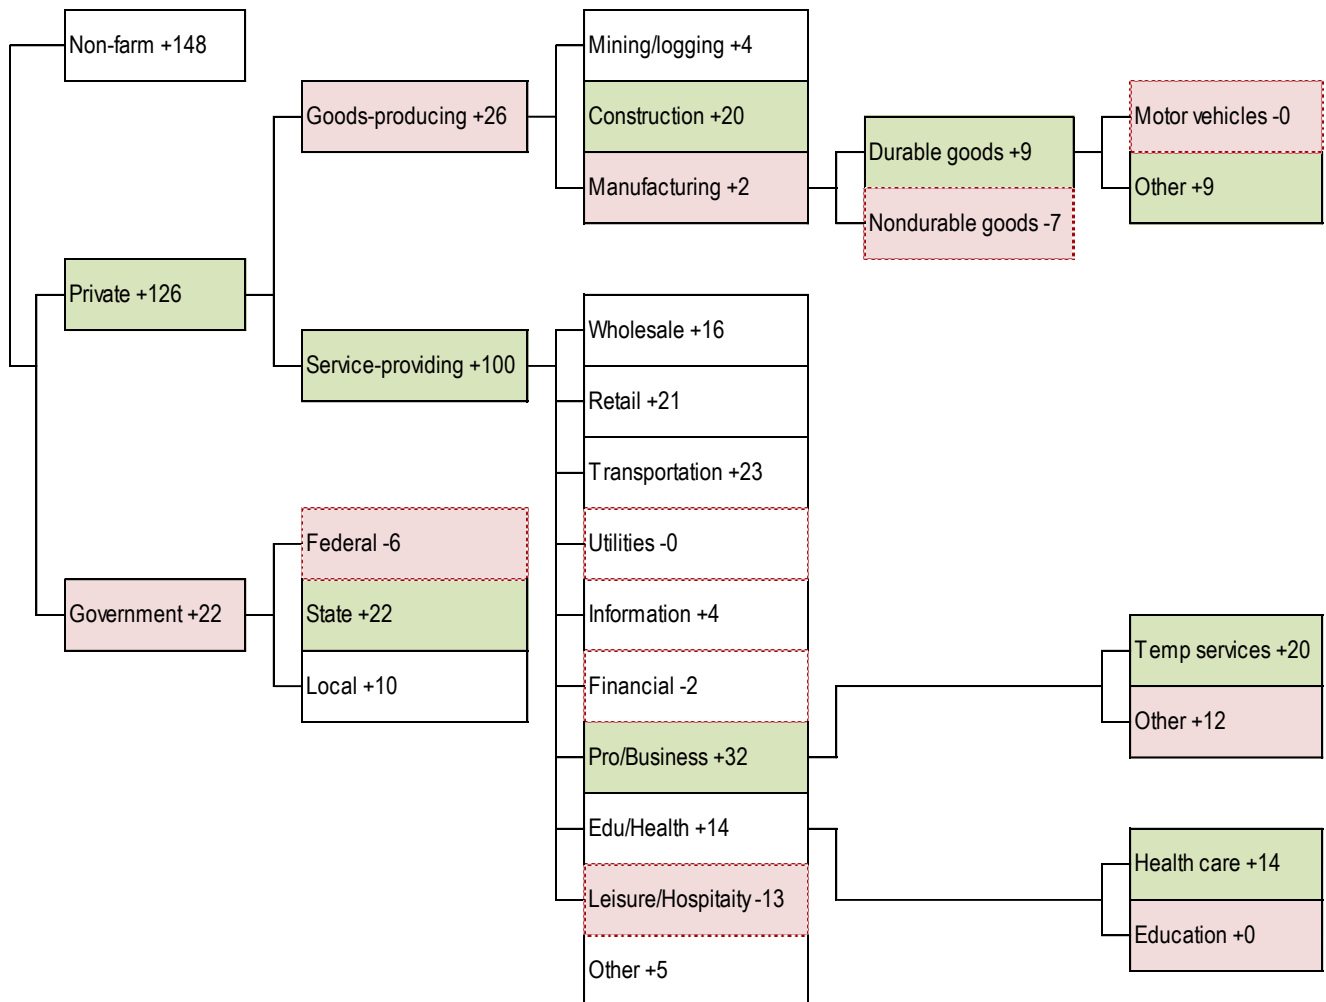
Non-farm +148

Private +126

Government +22

Goods-producing +26

Service-providing +100

Federal -6

State +22

Local +10

Mining/logging +4

Construction +20

Manufacturing +2

Durable goods +9

Nondurable goods -7

Motor vehicles -0

Other +9

Wholesale +16

Retail +21

Transportation +23

Utilities -0

Information +4

Financial -2

Pro/Business +32

Edu/Health +14

Leisure/Hospitaity -13

Other +5

Temp services +20

Other +12

Health care +14

Education +0